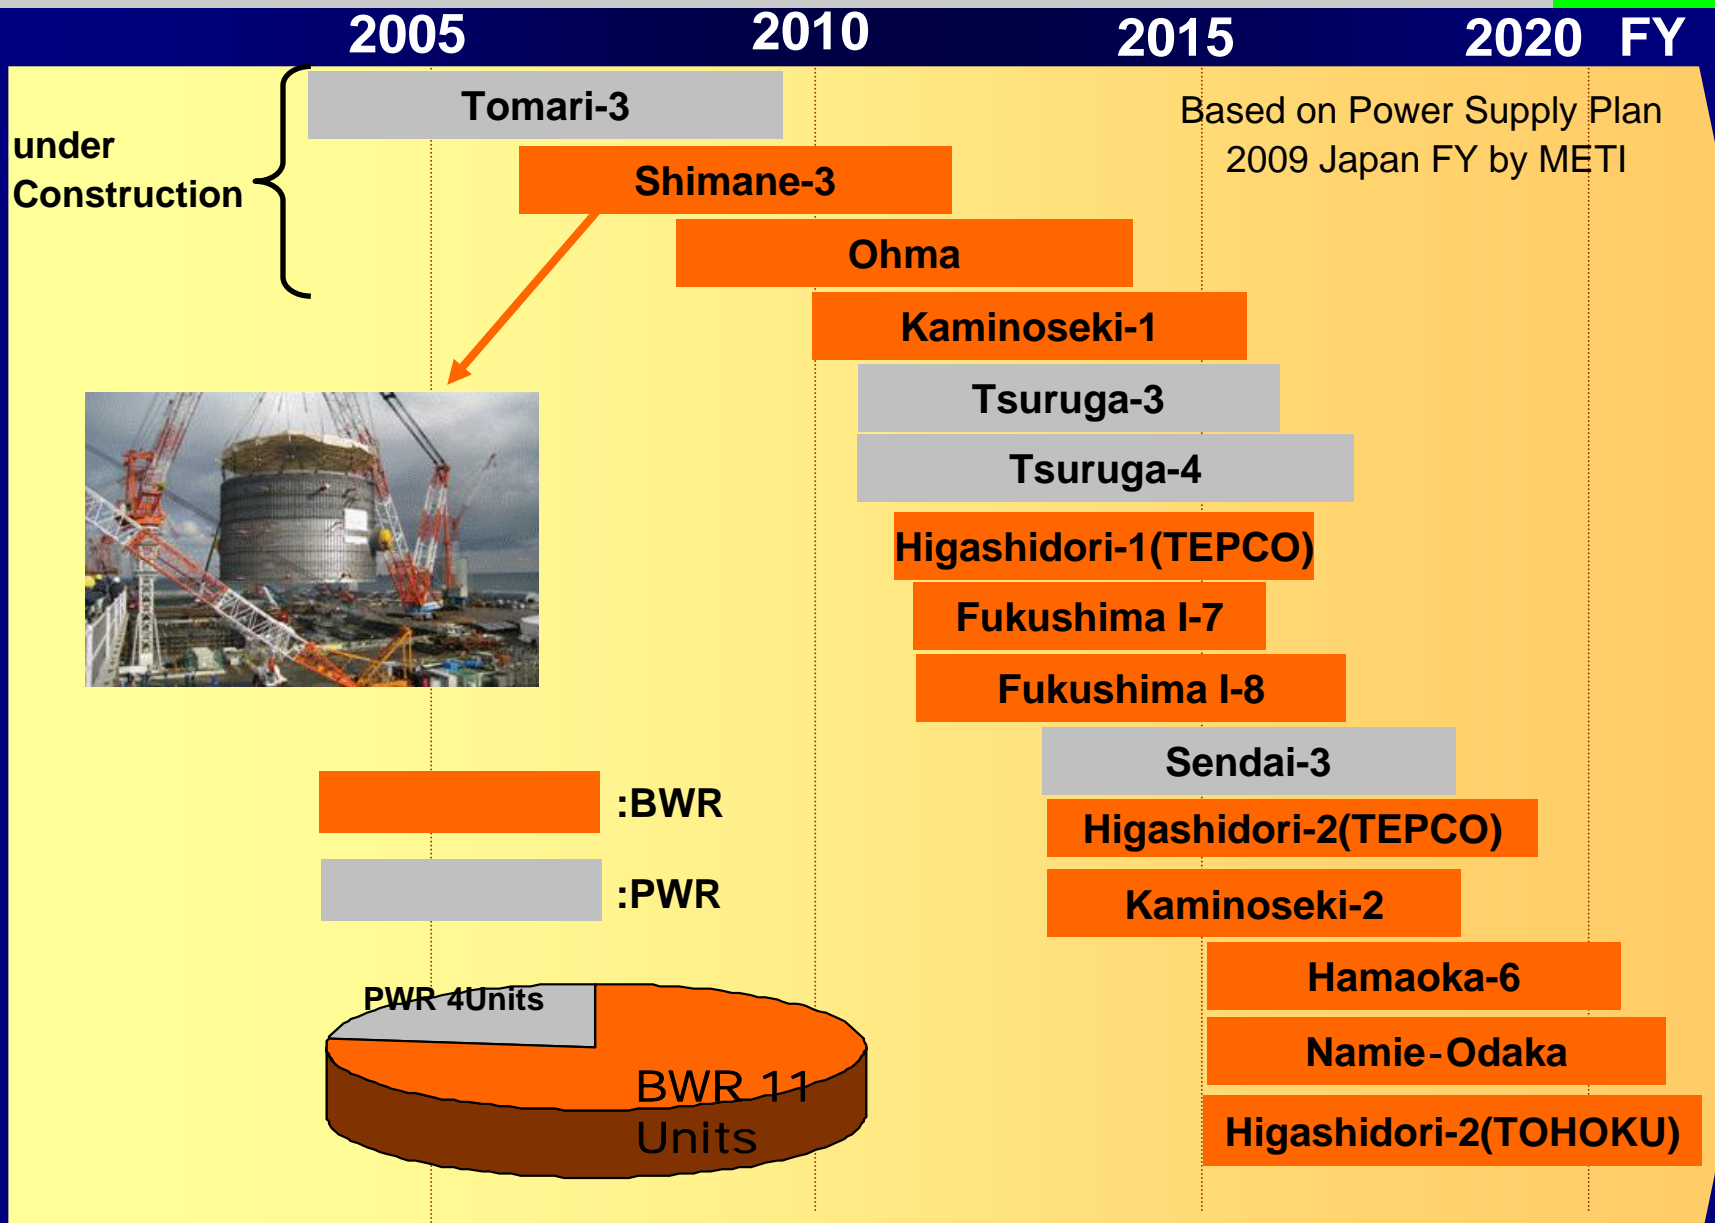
2005 2010 2015 2020 FY

Based on Power Supply Plan 2009 Japan FY by METI

under Construction

Tomari-3
Shimane-3
Ohma
Kaminoseki-1
Tsuruga-3
Tsuruga-4
Higashidori-1(TEPCO)
Fukushima I-7
Fukushima I-8
Sendai-3
Higashidori-2(TEPCO)
Kaminoseki-2
Hamaoka-6
Namie-Odaka
Higashidori-2(TOHOKU)

:BWR
:PWR

PWR 4Units
BWR 11 Units